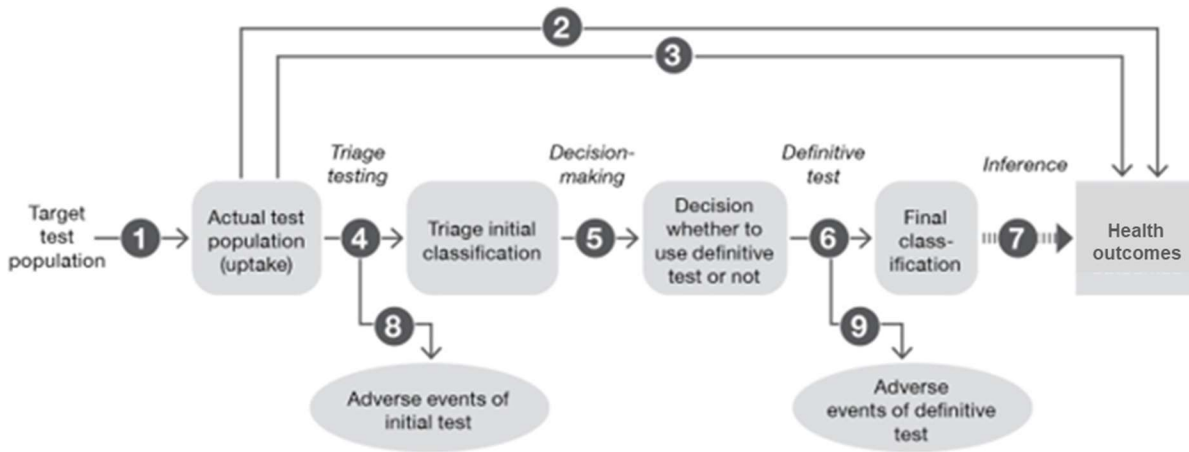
2
3
Triage testing
Decision-making
Definitive test
Inference
Target test population
1
Actual test population (uptake)
4
Triage initial classification
5
Decision whether to use definitive test or not
6
Final class-ification
7
Health outcomes
8
9
Adverse events of initial test
Adverse events of definitive test